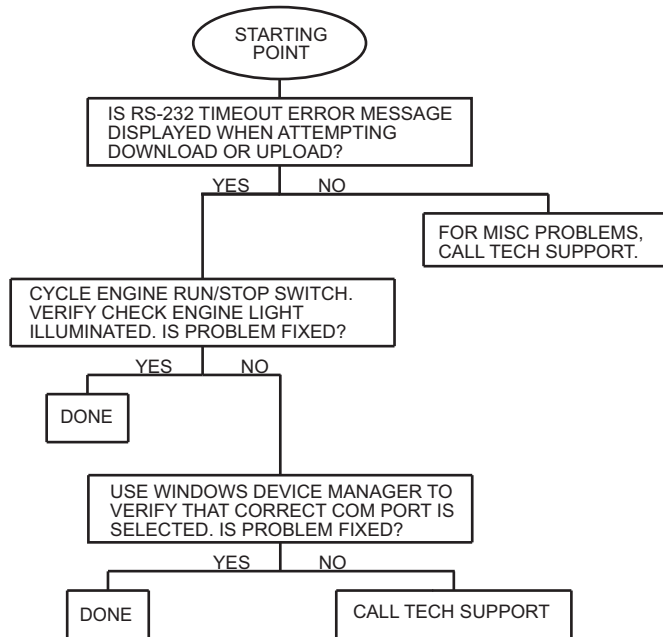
STARTING POINT

IS RS-232 TIMEOUT ERROR MESSAGE DISPLAYED WHEN ATTEMPTING DOWNLOAD OR UPLOAD?

YES

NO

FOR MISC PROBLEMS, CALL TECH SUPPORT.

CYCLE ENGINE RUN/STOP SWITCH. VERIFY CHECK ENGINE LIGHT ILLUMINATED. IS PROBLEM FIXED?

YES

NO

DONE

USE WINDOWS DEVICE MANAGER TO VERIFY THAT CORRECT COM PORT IS SELECTED. IS PROBLEM FIXED?

YES

NO

DONE

CALL TECH SUPPORT